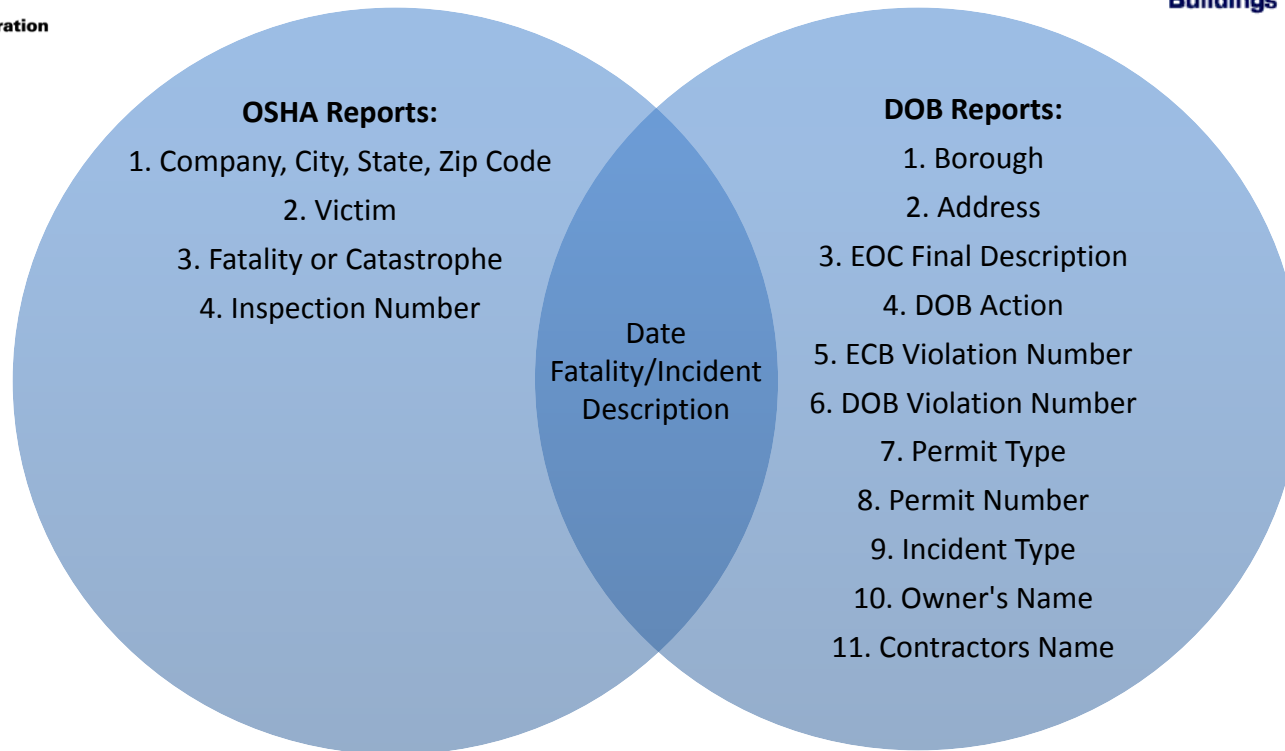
ration

Buildings

OSHA Reports:
1. Company, City, State, Zip Code
2. Victim
3. Fatality or Catastrophe
4. Inspection Number

Date
Fatality/Incident Description

DOB Reports:
1. Borough
2. Address
3. EOC Final Description
4. DOB Action
5. ECB Violation Number
6. DOB Violation Number
7. Permit Type
8. Permit Number
9. Incident Type
10. Owner's Name
11. Contractors Name